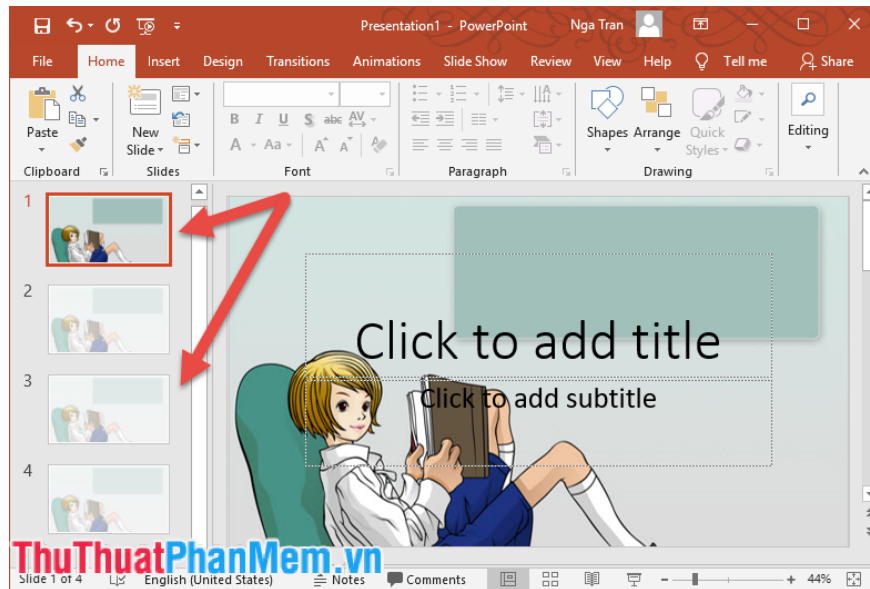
Presentation1 - PowerPoint
Nga Tran
File
Home
Insert
Design
Transitions
Animations
Slide Show
Review
View
Help
Tell me
Share
Paste
New Slide
Shapes
Arrange
Quick Styles
Editing
Clipboard
Slides
Font
Paragraph
Drawing
1
2
3
4
Click to add title
Click to add subtitle
ThuThuatPhanMem.vn
Slide 1 of 4
English (United States)
Notes
Comments
44%